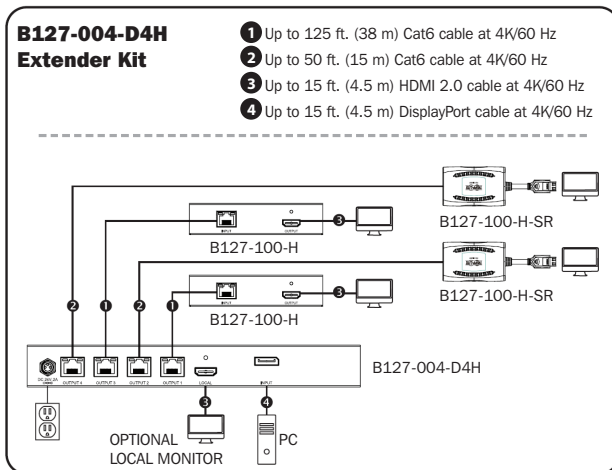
B127-004-D4H Extender Kit

1 Up to 125 ft. (38 m) Cat6 cable at 4K/60 Hz
2 Up to 50 ft. (15 m) Cat6 cable at 4K/60 Hz
3 Up to 15 ft. (4.5 m) HDMI 2.0 cable at 4K/60 Hz
4 Up to 15 ft. (4.5 m) DisplayPort cable at 4K/60 Hz

B127-100-H-SR
3
B127-100-H
B127-100-H-SR
3
B127-100-H
2
1
2
1
OUTPUT 4
OUTPUT 3
OUTPUT 2
OUTPUT 1
LOCAL
INPUT
B127-004-D4H
3
4
OPTIONAL LOCAL MONITOR
PC